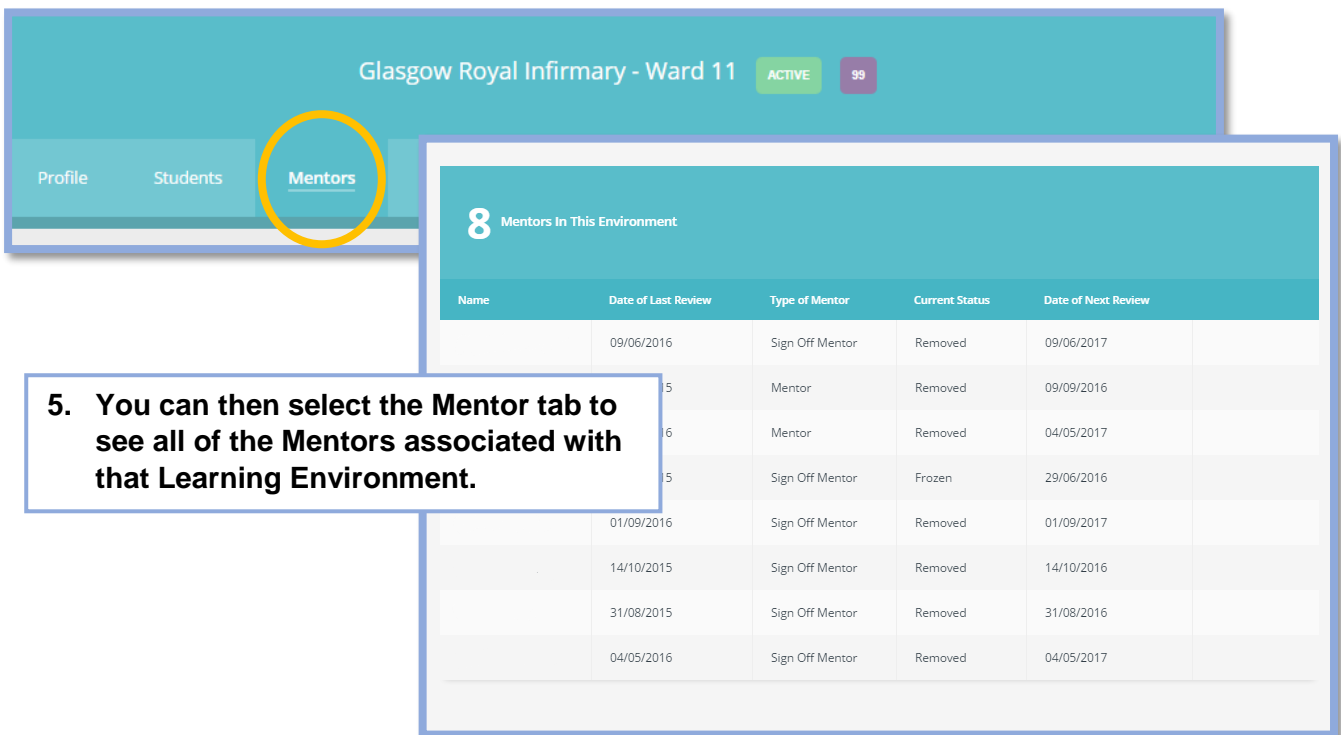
Glasgow Royal Infirmary - Ward 11 ACTIVE 99

Profile Students Mentors

8 Mentors In This Environment

| Name | Date of Last Review | Type of Mentor | Current Status | Date of Next Review |
|---|---|---|---|---|
| | 09/06/2016 | Sign Off Mentor | Removed | 09/06/2017 |
| | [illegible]15 | Mentor | Removed | 09/09/2016 |
| | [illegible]16 | Mentor | Removed | 04/05/2017 |
| | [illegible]15 | Sign Off Mentor | Frozen | 29/06/2016 |
| | 01/09/2016 | Sign Off Mentor | Removed | 01/09/2017 |
| | 14/10/2015 | Sign Off Mentor | Removed | 14/10/2016 |
| | 31/08/2015 | Sign Off Mentor | Removed | 31/08/2016 |
| | 04/05/2016 | Sign Off Mentor | Removed | 04/05/2017 |

5. You can then select the Mentor tab to see all of the Mentors associated with that Learning Environment.